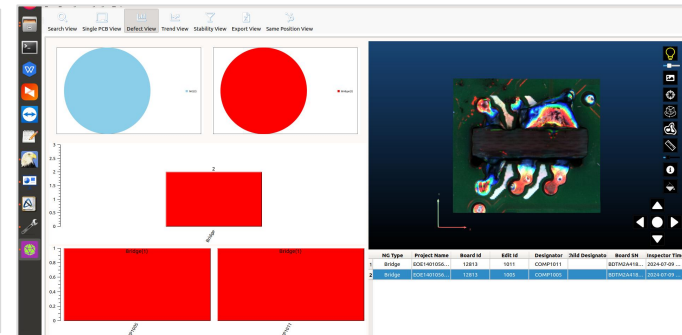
Search View Single PCB View Defect View Trend View Stability View Export View Same Position View

Bridge(1)

3
2.5
2
1.5
1
0.5
0

2

Bridge

1
0.8
0.6
0.4
0.2
0

Bridge(1)

Bridge(1)

| | NG Type | Project Name | Board Id | Edit Id | Designator | Child Designato | Board SN | Inspector Time |
|---|---|---|---|---|---|---|---|---|
| 1 | Bridge | EOE1401056... | 12813 | 1011 | COMP1011 | | BDTM2A418... | 2024-07-09 ... |
| 2 | Bridge | EOE1401056... | 12813 | 1005 | COMP1005 | | BDTM2A418... | 2024-07-09 ... |